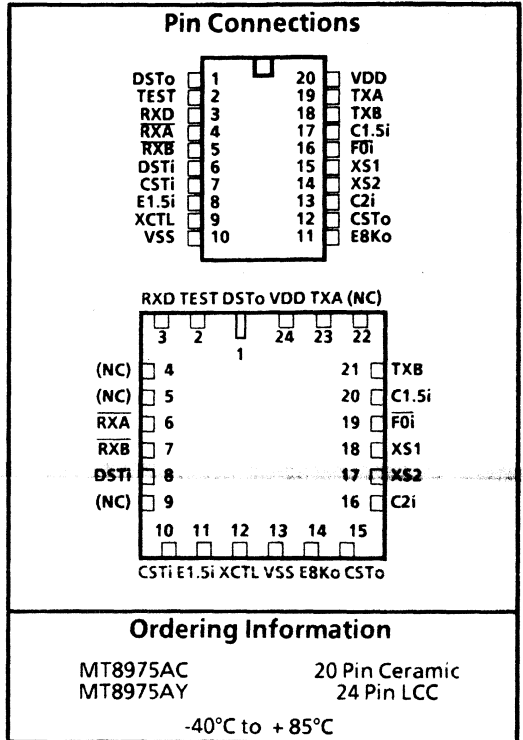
Pin Connections

DSTo 1
TEST 2
RXD 3
$\overline{RXA}$ 4
$\overline{RXB}$ 5
DSTi 6
CSTi 7
E1.5i 8
XCTL 9
VSS 10
20 VDD
19 TXA
18 TXB
17 C1.5i
16 $\overline{F0i}$
15 XS1
14 XS2
13 C2i
12 CSTo
11 E8Ko

RXD TEST DSTo VDD TXA (NC)
3 2 1 24 23 22
(NC) 4
(NC) 5
$\overline{RXA}$ 6
$\overline{RXB}$ 7
DSTi 8
(NC) 9
21 TXB
20 C1.5i
19 $\overline{F0i}$
18 XS1
17 XS2
16 C2i
10 11 12 13 14 15
CSTi E1.5i XCTL VSS E8Ko CSTo

Ordering Information

MT8975AC 20 Pin Ceramic
MT8975AY 24 Pin LCC

-40°C to +85°C